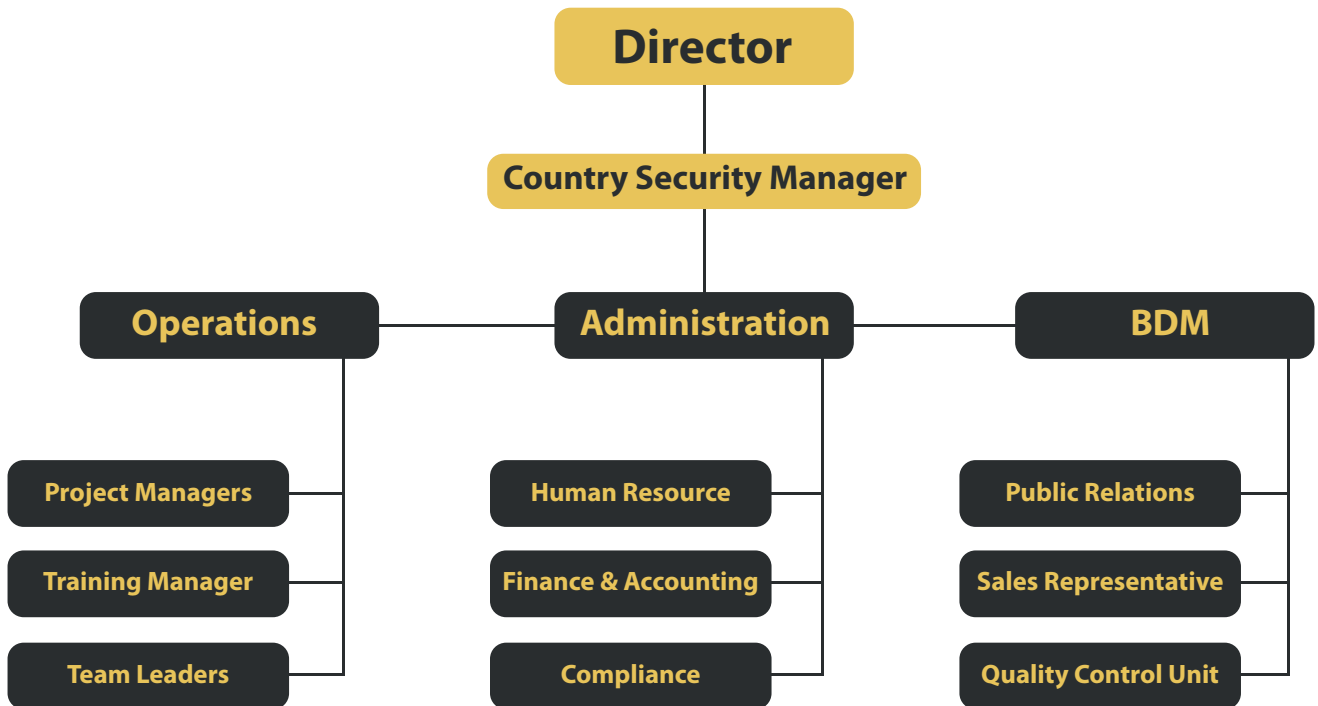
Director

Country Security Manager

Operations

Administration

BDM

Project Managers

Training Manager

Team Leaders

Human Resource

Finance & Accounting

Compliance

Public Relations

Sales Representative

Quality Control Unit